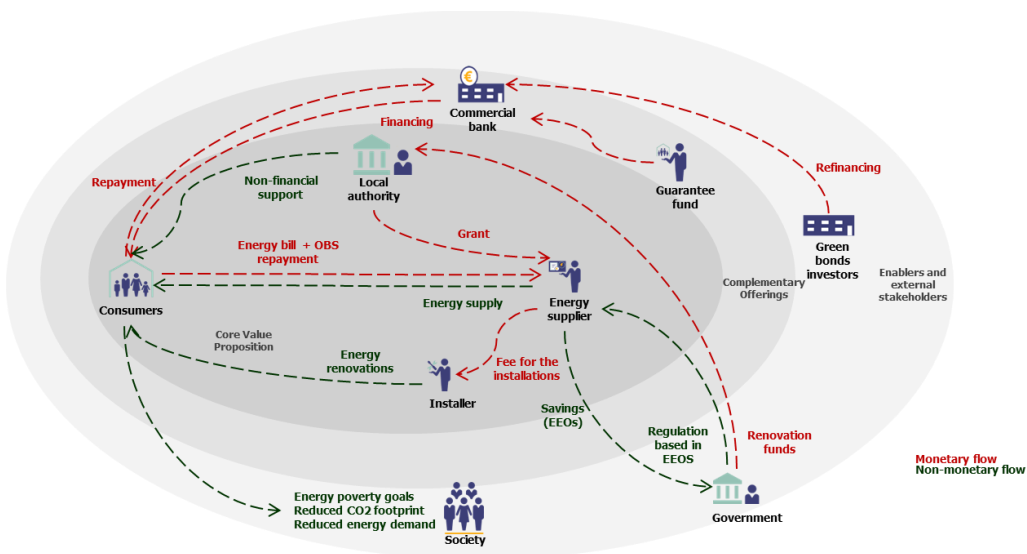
Commercial bank

Financing

Repayment

Non-financial support

Local authority

Guarantee fund

Refinancing

Green bonds investors

Enablers and external stakeholders

Grant

Energy bill + OBS repayment

Consumers

Energy supply

Energy supplier

Complementary Offerings

Core Value Proposition

Energy renovations

Fee for the installations

Installer

Savings (EEOs)

Regulation based in EEOS

Renovation funds

Monetary flow
Non-monetary flow

Energy poverty goals
Reduced CO2 footprint
Reduced energy demand

Society

Government